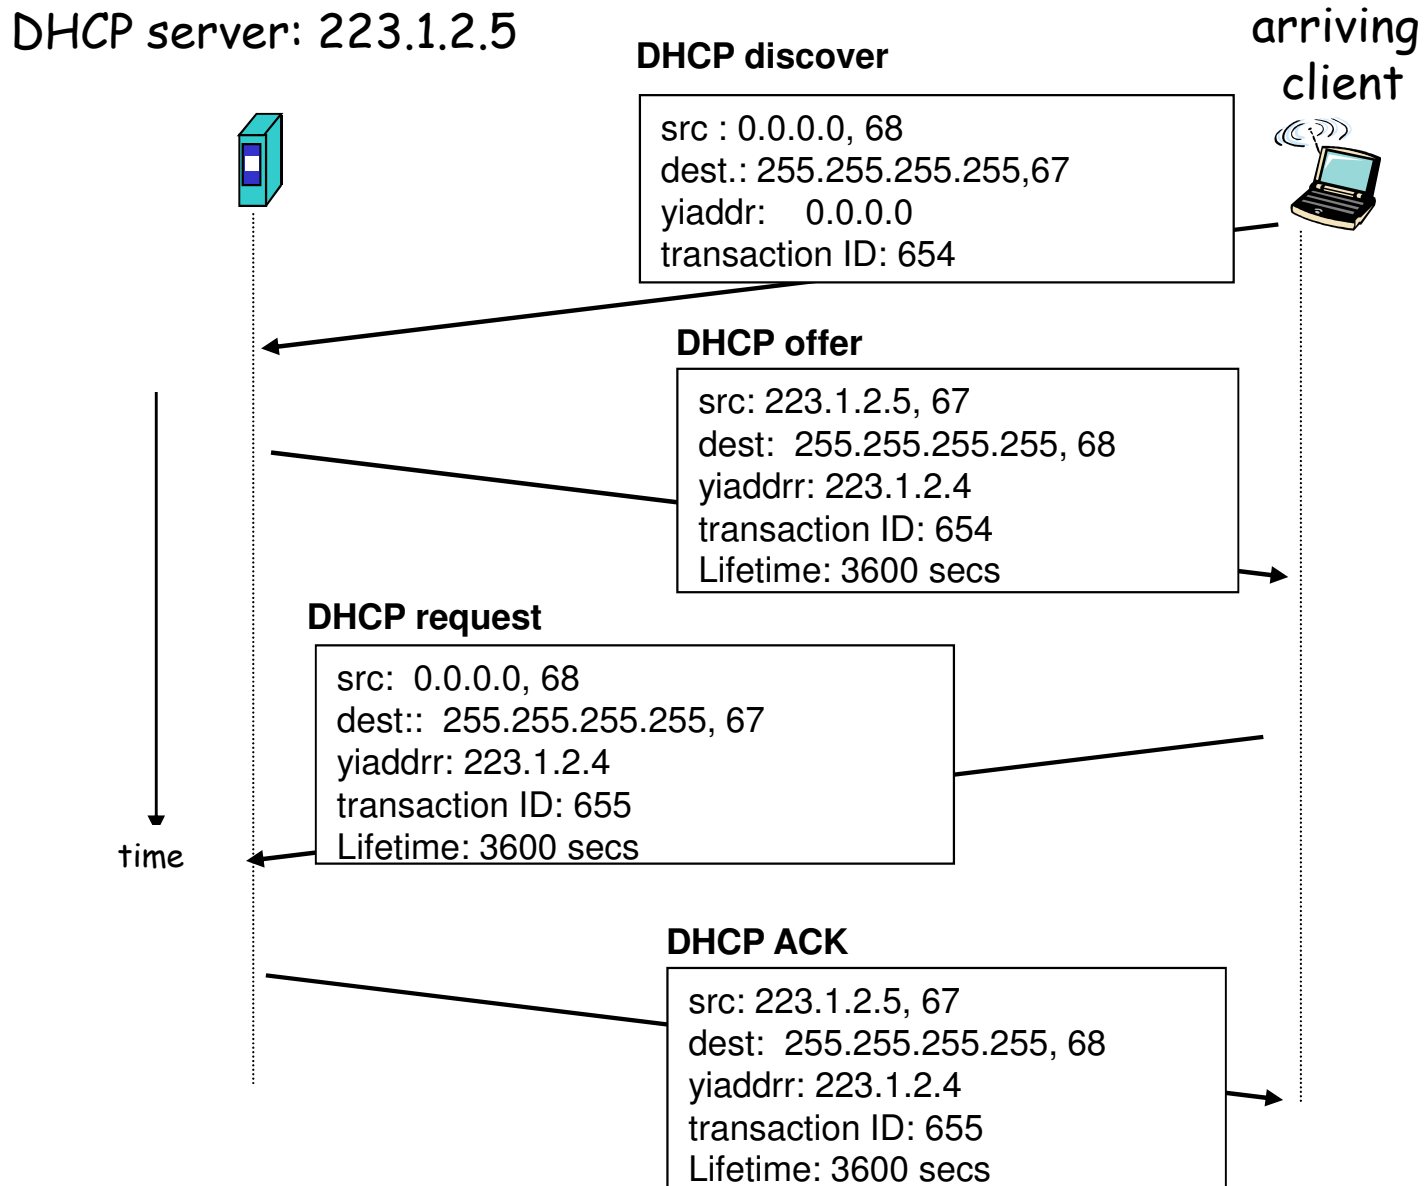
DHCP server: 223.1.2.5

arriving client

DHCP discover

src : 0.0.0.0, 68
dest.: 255.255.255.255,67
yiaddr: 0.0.0.0
transaction ID: 654

DHCP offer

src: 223.1.2.5, 67
dest: 255.255.255.255, 68
yiaddrr: 223.1.2.4
transaction ID: 654
Lifetime: 3600 secs

DHCP request

src: 0.0.0.0, 68
dest:: 255.255.255.255, 67
yiaddrr: 223.1.2.4
transaction ID: 655
Lifetime: 3600 secs

time

DHCP ACK

src: 223.1.2.5, 67
dest: 255.255.255.255, 68
yiaddrr: 223.1.2.4
transaction ID: 655
Lifetime: 3600 secs